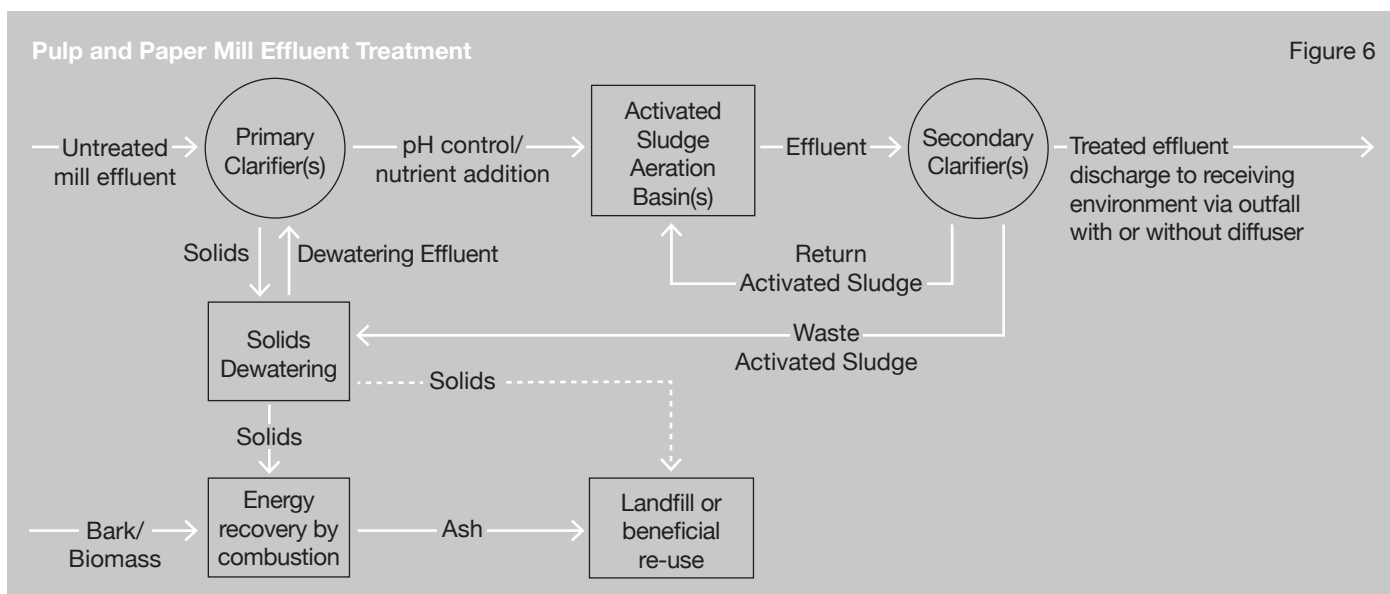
Pulp and Paper Mill Effluent Treatment

Figure 6

Untreated mill effluent

Primary Clarifier(s)

pH control/ nutrient addition

Activated Sludge Aeration Basin(s)

Effluent

Secondary Clarifier(s)

Treated effluent discharge to receiving environment via outfall with or without diffuser

Solids

Dewatering Effluent

Return Activated Sludge

Solids Dewatering

Waste Activated Sludge

Solids

Solids

Bark/ Biomass

Energy recovery by combustion

Ash

Landfill or beneficial re-use